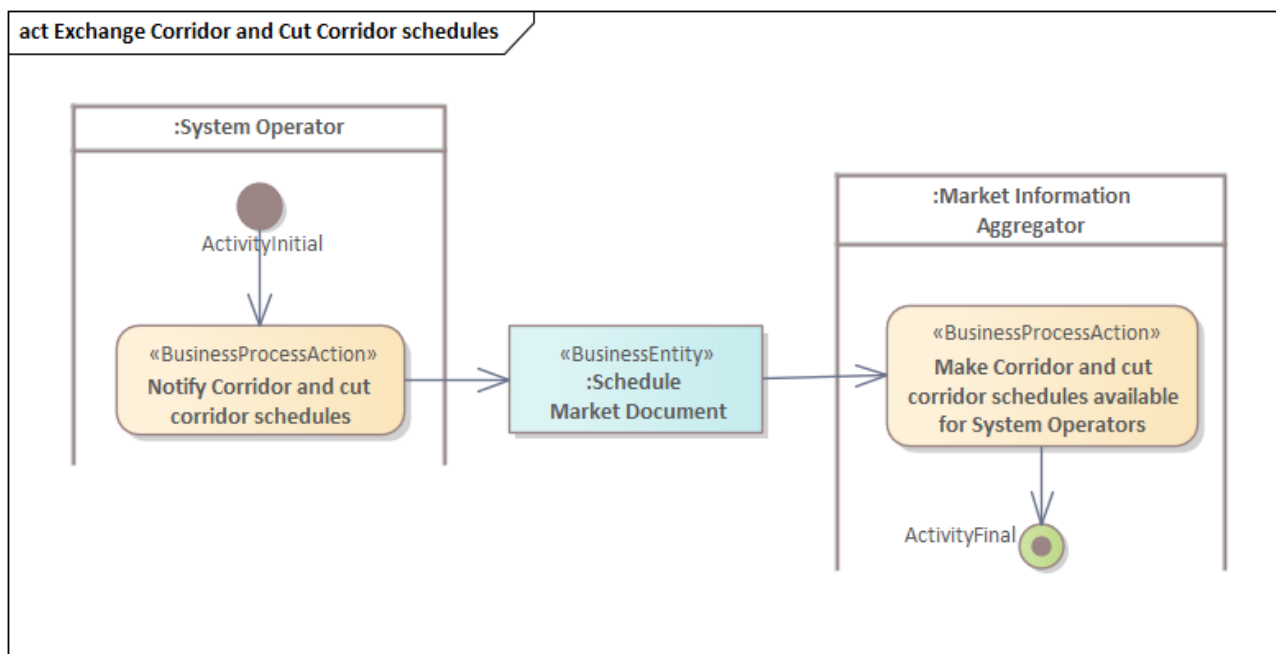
act Exchange Corridor and Cut Corridor schedules

:System Operator

ActivityInitial

«BusinessProcessAction»
Notify Corridor and cut corridor schedules

«BusinessEntity»
:Schedule Market Document

:Market Information Aggregator

«BusinessProcessAction»
Make Corridor and cut corridor schedules available for System Operators

ActivityFinal